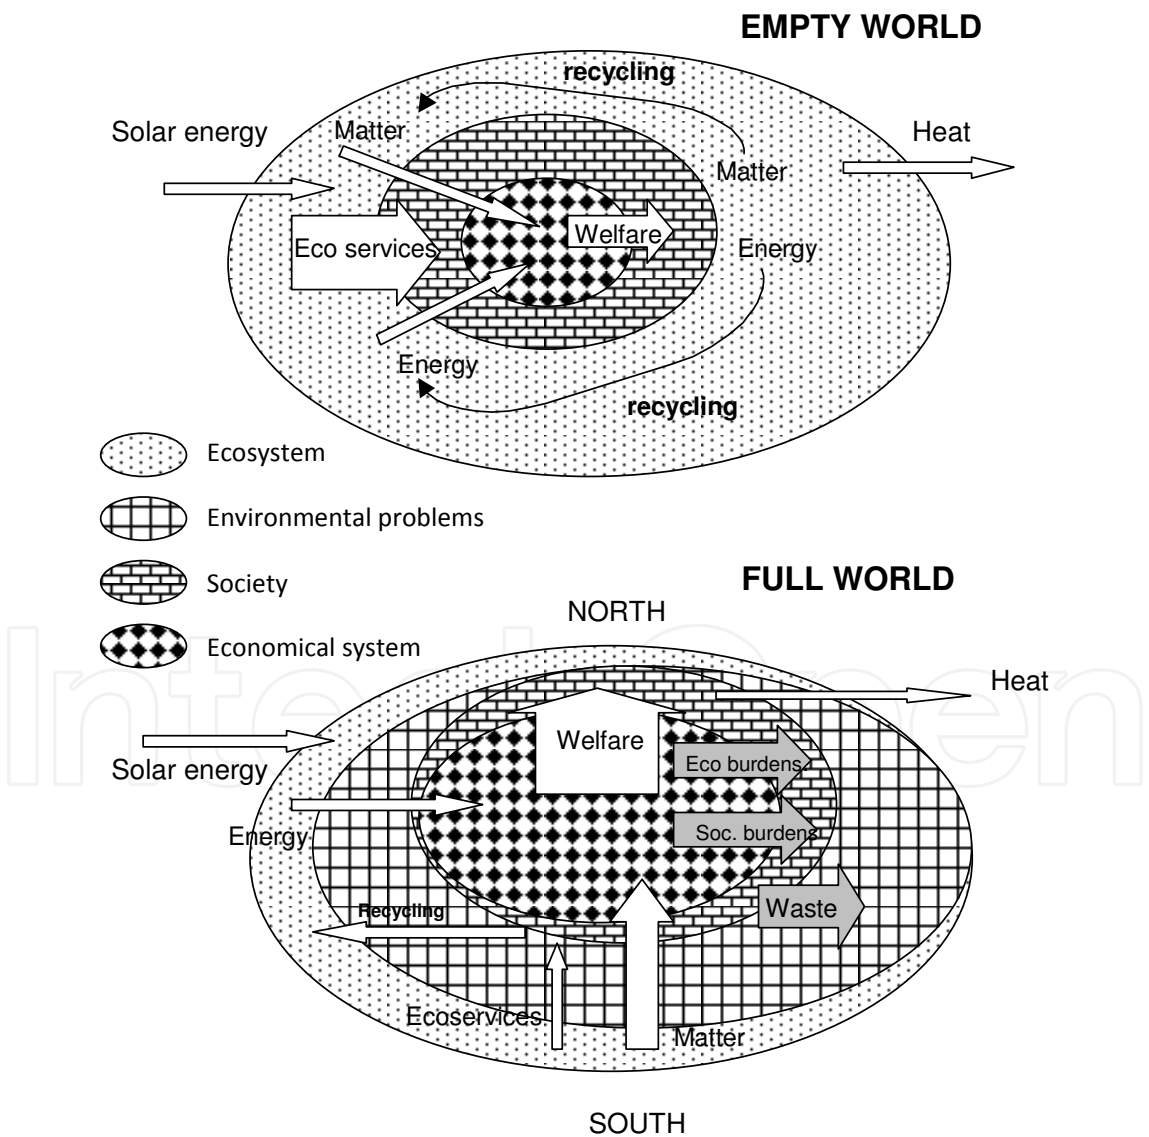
EMPTY WORLD

recycling

Solar energy

Matter

Heat

Matter

Eco services

Welfare

Energy

Energy

recycling

Ecosystem

Environmental problems

Society

Economical system

FULL WORLD

NORTH

Heat

Welfare

Solar energy

Eco burdens

Energy

Soc. burdens

Recycling

Waste

Ecoservices

Matter

SOUTH